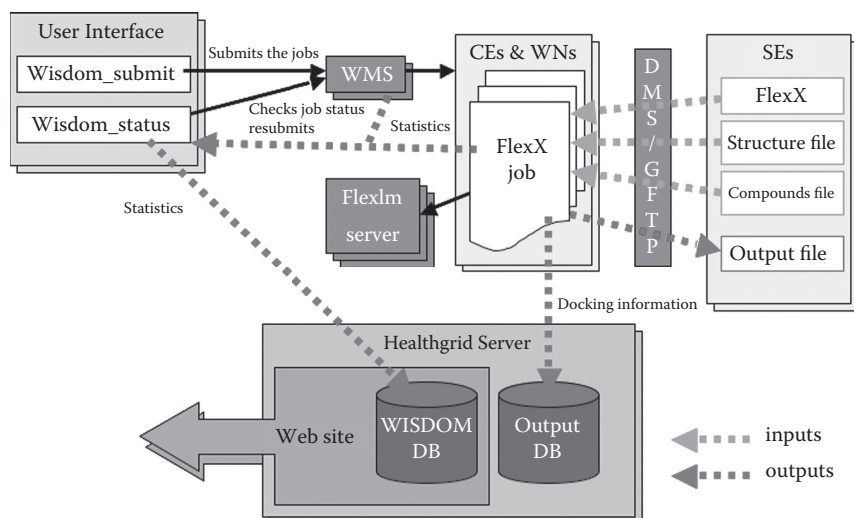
User Interface

Wisdom_submit

Wisdom_status

Submits the jobs

WMS

Checks job status resubmits

Statistics

CEs & WNs

FlexX job

DMS/GFTP

SEs

FlexX

Structure file

Compounds file

Output file

Flexlm server

Statistics

Docking information

Healthgrid Server

Web site

WISDOM DB

Output DB

inputs

outputs